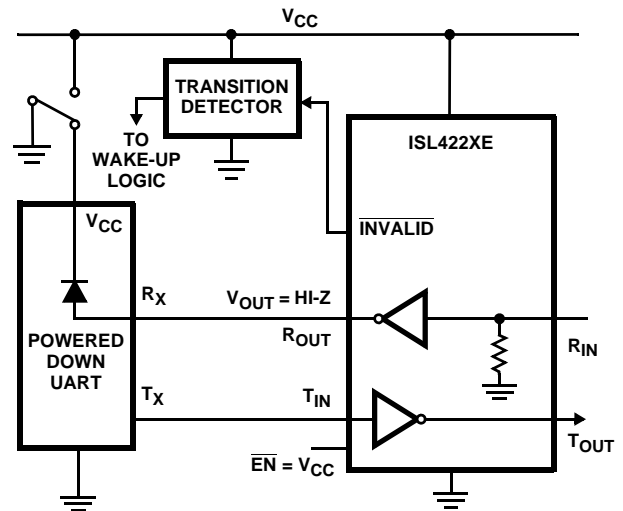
$V_{CC}$

TRANSITION DETECTOR

TO WAKE-UP LOGIC

ISL422XE

$V_{CC}$

$\overline{INVALID}$

$R_X$

$V_{OUT}$ = HI-Z

POWERED DOWN UART

$R_{OUT}$

$R_{IN}$

$T_X$

$T_{IN}$

$T_{OUT}$

$\overline{EN}$ = $V_{CC}$